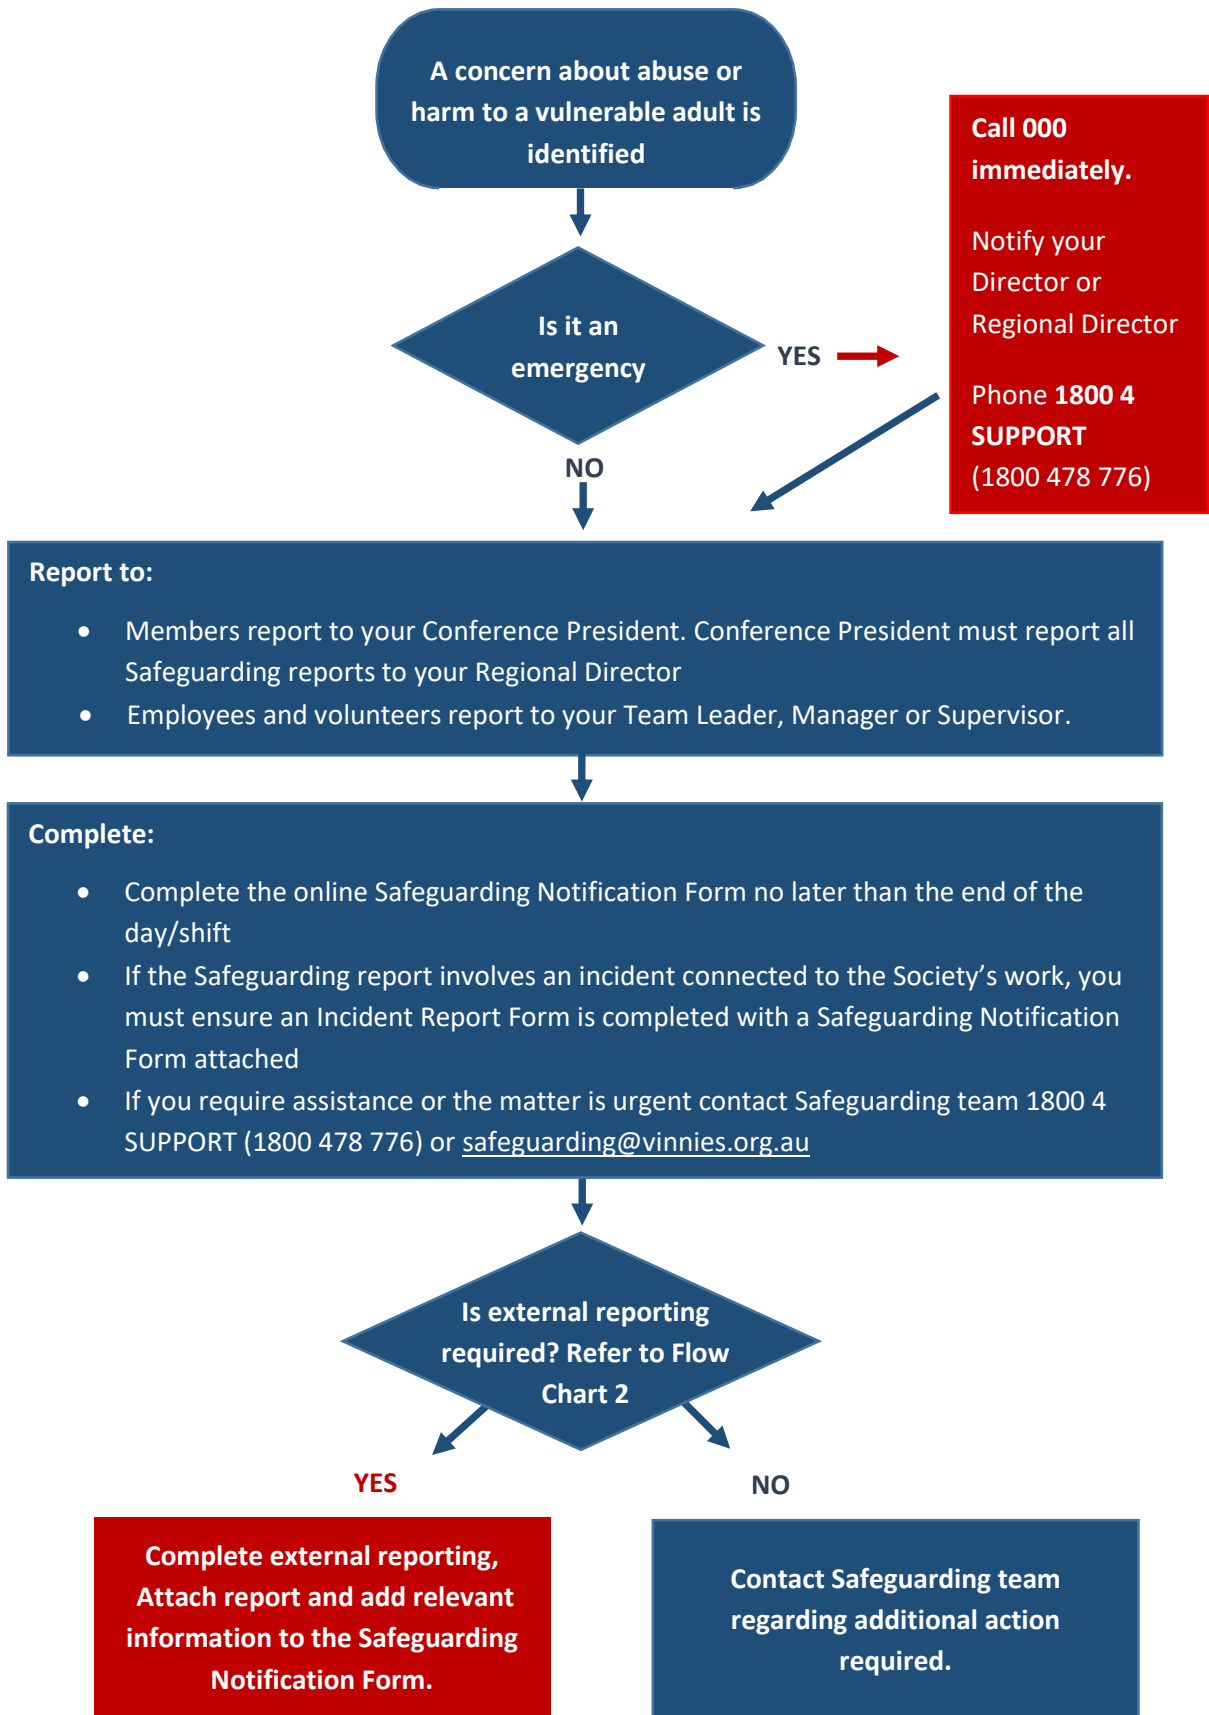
A concern about abuse or harm to a vulnerable adult is identified

Is it an emergency

YES

Call 000 immediately.

Notify your Director or Regional Director

Phone 1800 4 SUPPORT (1800 478 776)

NO

Report to:

- Members report to your Conference President. Conference President must report all Safeguarding reports to your Regional Director
- Employees and volunteers report to your Team Leader, Manager or Supervisor.

Complete:

- Complete the online Safeguarding Notification Form no later than the end of the day/shift
- If the Safeguarding report involves an incident connected to the Society's work, you must ensure an Incident Report Form is completed with a Safeguarding Notification Form attached
- If you require assistance or the matter is urgent contact Safeguarding team 1800 4 SUPPORT (1800 478 776) or safeguarding@vinnies.org.au

Is external reporting required? Refer to Flow Chart 2

YES

NO

Complete external reporting, Attach report and add relevant information to the Safeguarding Notification Form.

Contact Safeguarding team regarding additional action required.